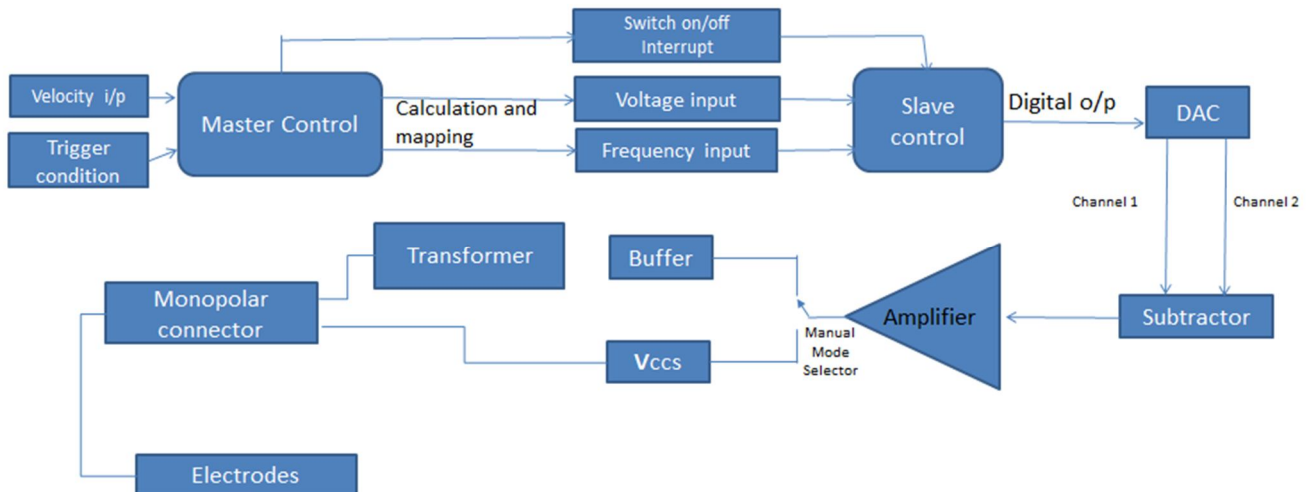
Velocity i/p

Trigger condition

Master Control

Calculation and mapping

Switch on/off Interrupt

Voltage input

Frequency input

Slave control

Digital o/p

DAC

Channel 1

Channel 2

Subtractor

Amplifier

Manual Mode Selector

Buffer

Vccs

Transformer

Monopolar connector

Electrodes